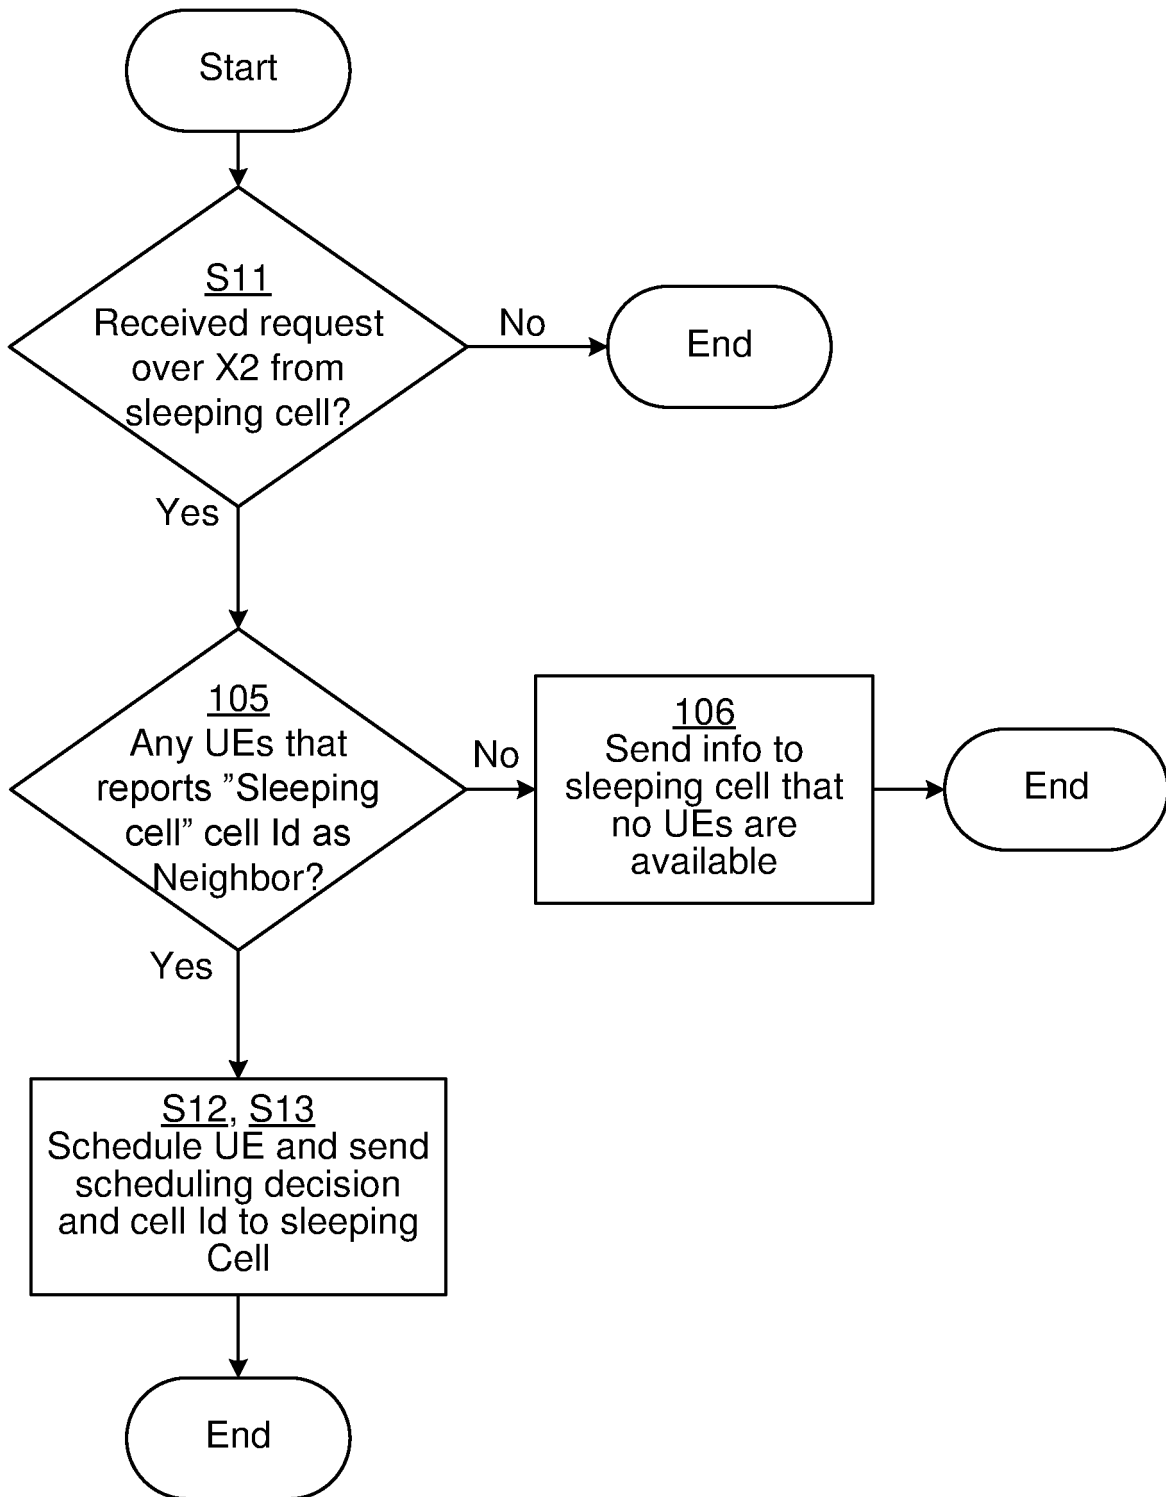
Start

S11
Received request over X2 from sleeping cell?

No

End

Yes

105
Any UEs that reports ”Sleeping cell” cell Id as Neighbor?

No

106
Send info to sleeping cell that no UEs are available

End

Yes

S12, S13
Schedule UE and send scheduling decision and cell Id to sleeping Cell

End